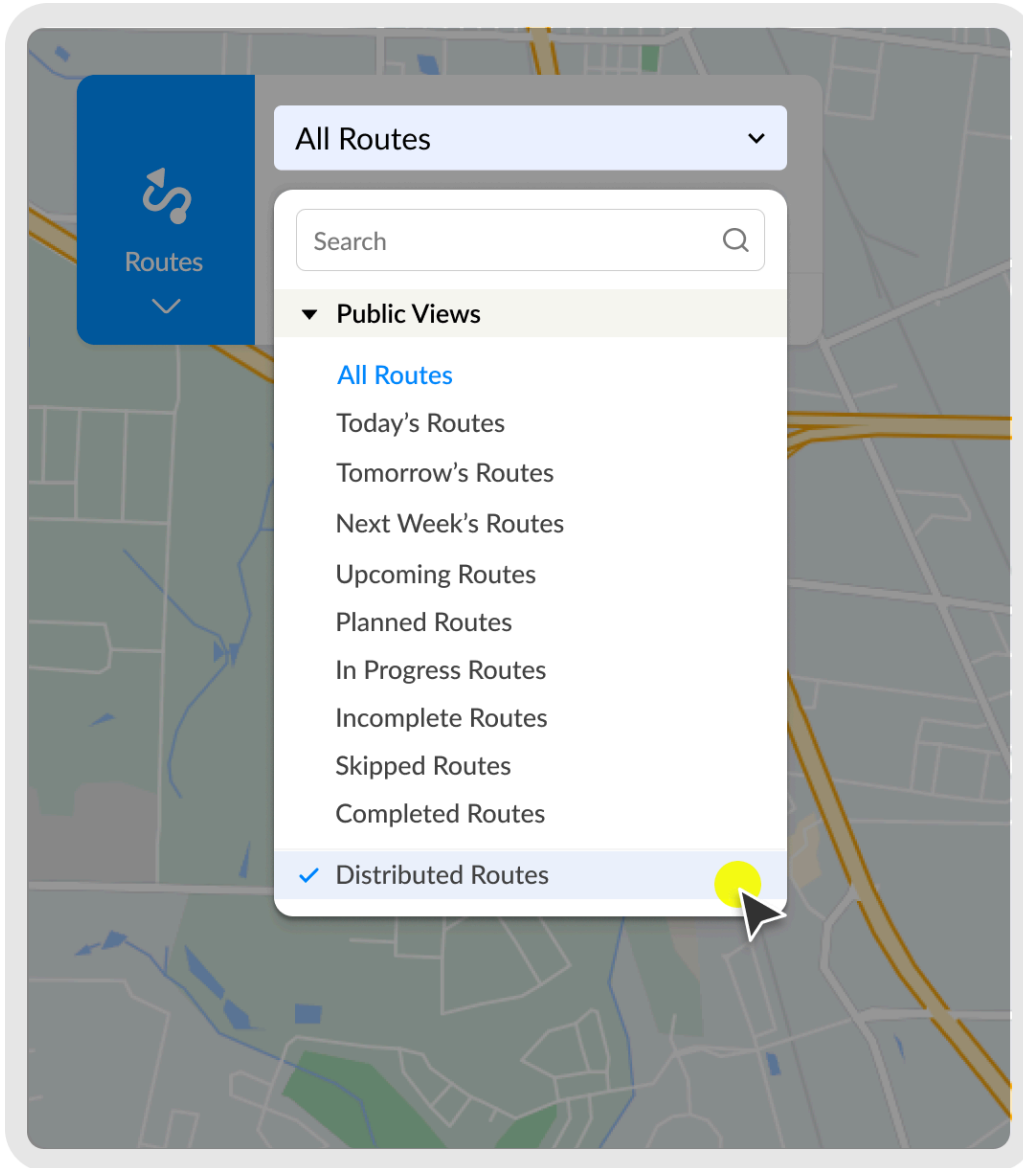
Routes

All Routes

Search

Public Views

All Routes
Today’s Routes
Tomorrow’s Routes
Next Week’s Routes
Upcoming Routes
Planned Routes
In Progress Routes
Incomplete Routes
Skipped Routes
Completed Routes

✓ Distributed Routes